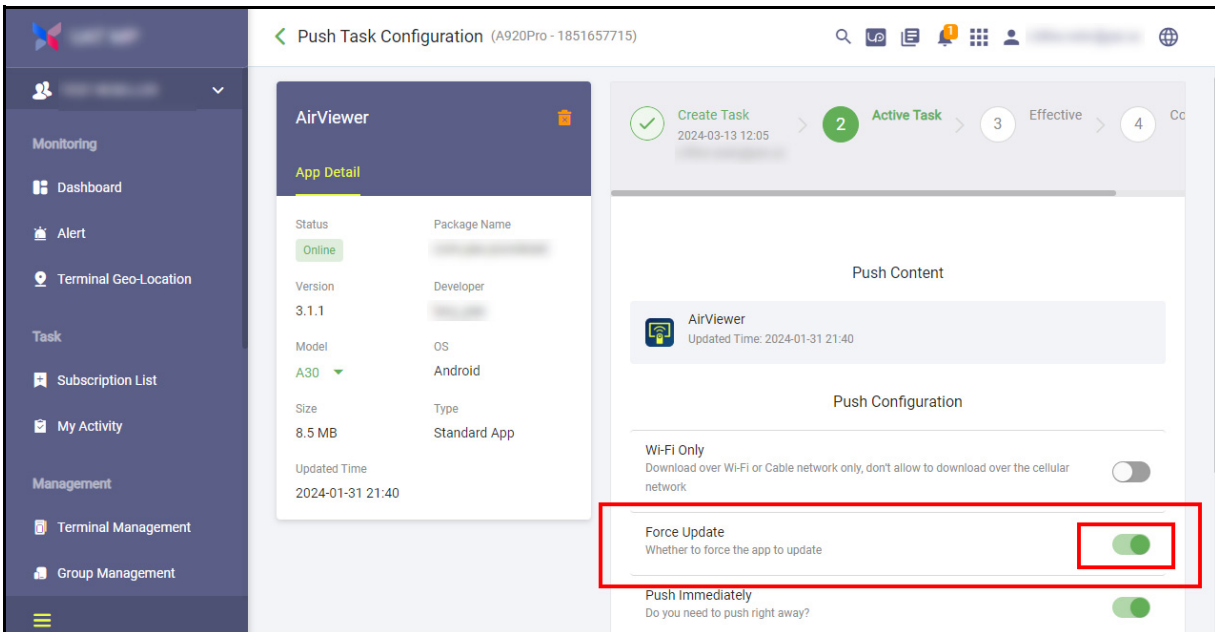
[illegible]

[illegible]

Monitoring

Dashboard

Alert

Terminal Geo-Location

Task

Subscription List

My Activity

Management

Terminal Management

Group Management

Push Task Configuration (A920Pro - 1851657715)

1

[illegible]

AirViewer

App Detail

Status
Online

Package Name
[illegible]

Version
3.1.1

Developer
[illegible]

Model
A30

OS
Android

Size
8.5 MB

Type
Standard App

Updated Time
2024-01-31 21:40

Create Task
2024-03-13 12:05
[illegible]

2 Active Task

3 Effective

4 Co

Push Content

AirViewer
Updated Time: 2024-01-31 21:40

Push Configuration

Wi-Fi Only
Download over Wi-Fi or Cable network only, don't allow to download over the cellular network

Force Update
Whether to force the app to update

Push Immediately
Do you need to push right away?